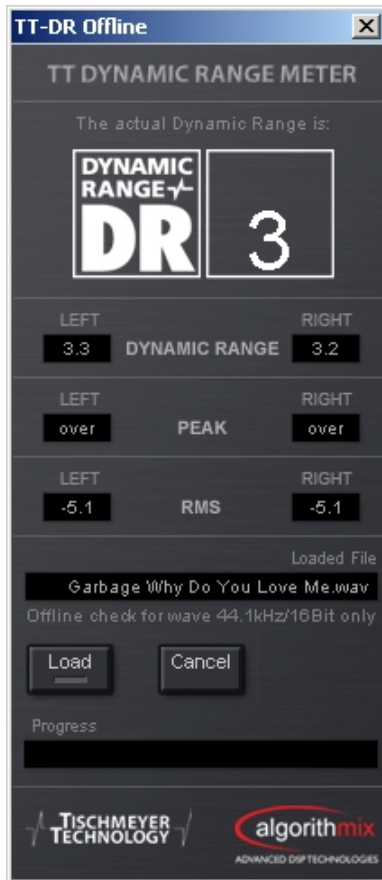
TT-DR Offline

TT DYNAMIC RANGE METER

The actual Dynamic Range is:

DYNAMIC RANGE DR

3

LEFT RIGHT
3.3 DYNAMIC RANGE 3.2

LEFT RIGHT
over PEAK over

LEFT RIGHT
-5.1 RMS -5.1

Loaded File
Garbage Why Do You Love Me.wav
Offline check for wave 44.1kHz/16Bit only

Load Cancel

Progress

TISCHMEYER TECHNOLOGY

algorithmix
ADVANCED DSP TECHNOLOGIES